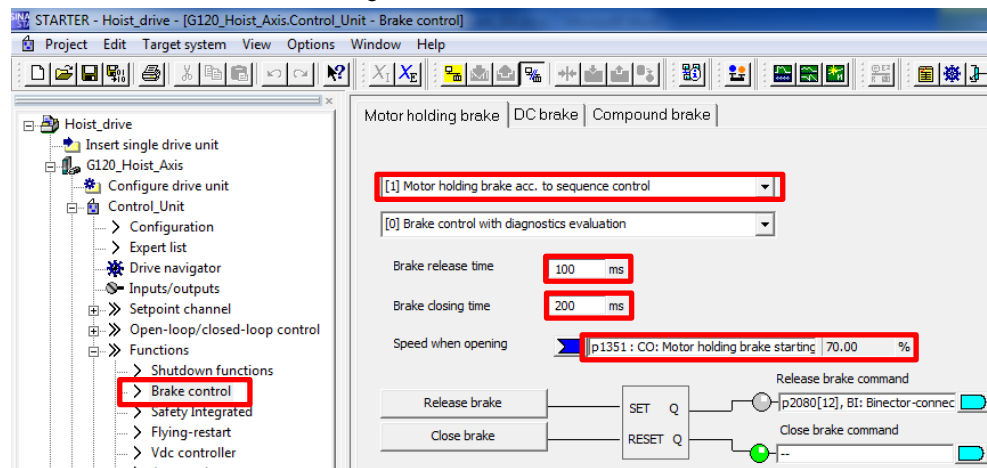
STARTER - Hoist_drive - [G120_Hoist_Axis.Control_Unit - Brake control]

Project Edit Target system View Options Window Help

Hoist_drive
Insert single drive unit
G120_Hoist_Axis
Configure drive unit
Control_Unit
Configuration
Expert list
Drive navigator
Inputs/outputs
Setpoint channel
Open-loop/closed-loop control
Functions
Shutdown functions
Brake control
Safety Integrated
Flying-restart
Vdc controller

Motor holding brake | DC brake | Compound brake

[1] Motor holding brake acc. to sequence control

[0] Brake control with diagnostics evaluation

Brake release time 100 ms

Brake closing time 200 ms

Speed when opening p1351 : CO: Motor holding brake starting 70.00 %

Release brake

Close brake

SET Q

RESET Q

Release brake command

p2080[12], BI: Binector-connec

Close brake command

--